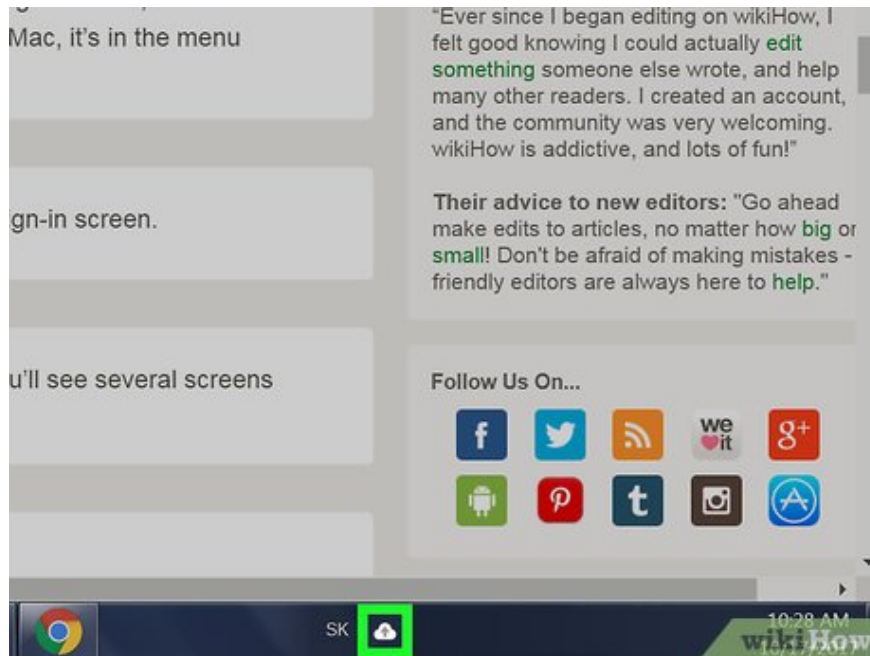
Mac, it's in the menu

gn-in screen.

u'll see several screens

"Ever since I began editing on wikiHow, I felt good knowing I could actually edit something someone else wrote, and help many other readers. I created an account, and the community was very welcoming. wikiHow is addictive, and lots of fun!"

Their advice to new editors: "Go ahead make edits to articles, no matter how big or small! Don't be afraid of making mistakes - friendly editors are always here to help."

Follow Us On...

f

we it

g+

t

SK

10:28 AM

wikiHow